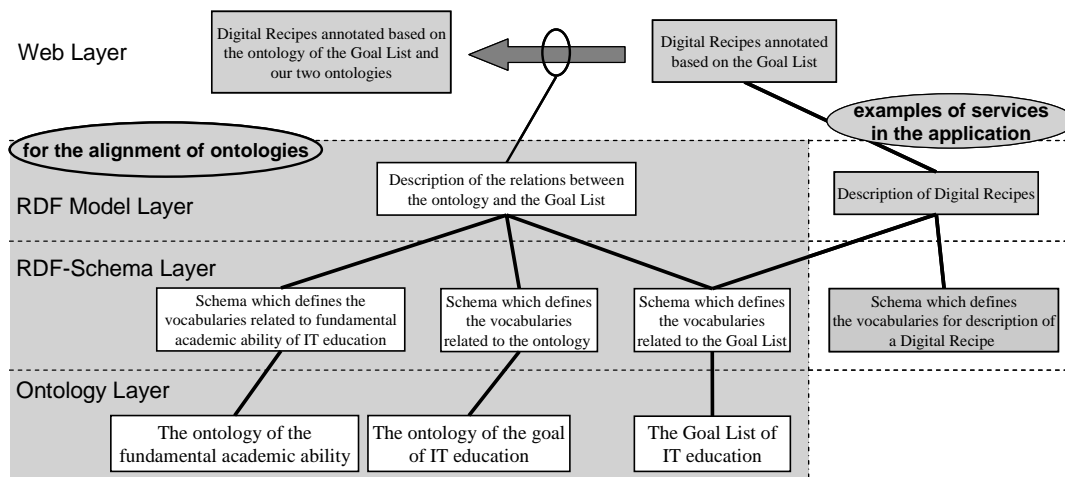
Web Layer

Digital Recipes annotated based on the ontology of the Goal List and our two ontologies

Digital Recipes annotated based on the Goal List

examples of services in the application

for the alignment of ontologies

RDF Model Layer

Description of the relations between the ontology and the Goal List

Description of Digital Recipes

RDF-Schema Layer

Schema which defines the vocabularies related to fundamental academic ability of IT education

Schema which defines the vocabularies related to the ontology

Schema which defines the vocabularies related to the Goal List

Schema which defines the vocabularies for description of a Digital Recipe

Ontology Layer

The ontology of the fundamental academic ability

The ontology of the goal of IT education

The Goal List of IT education